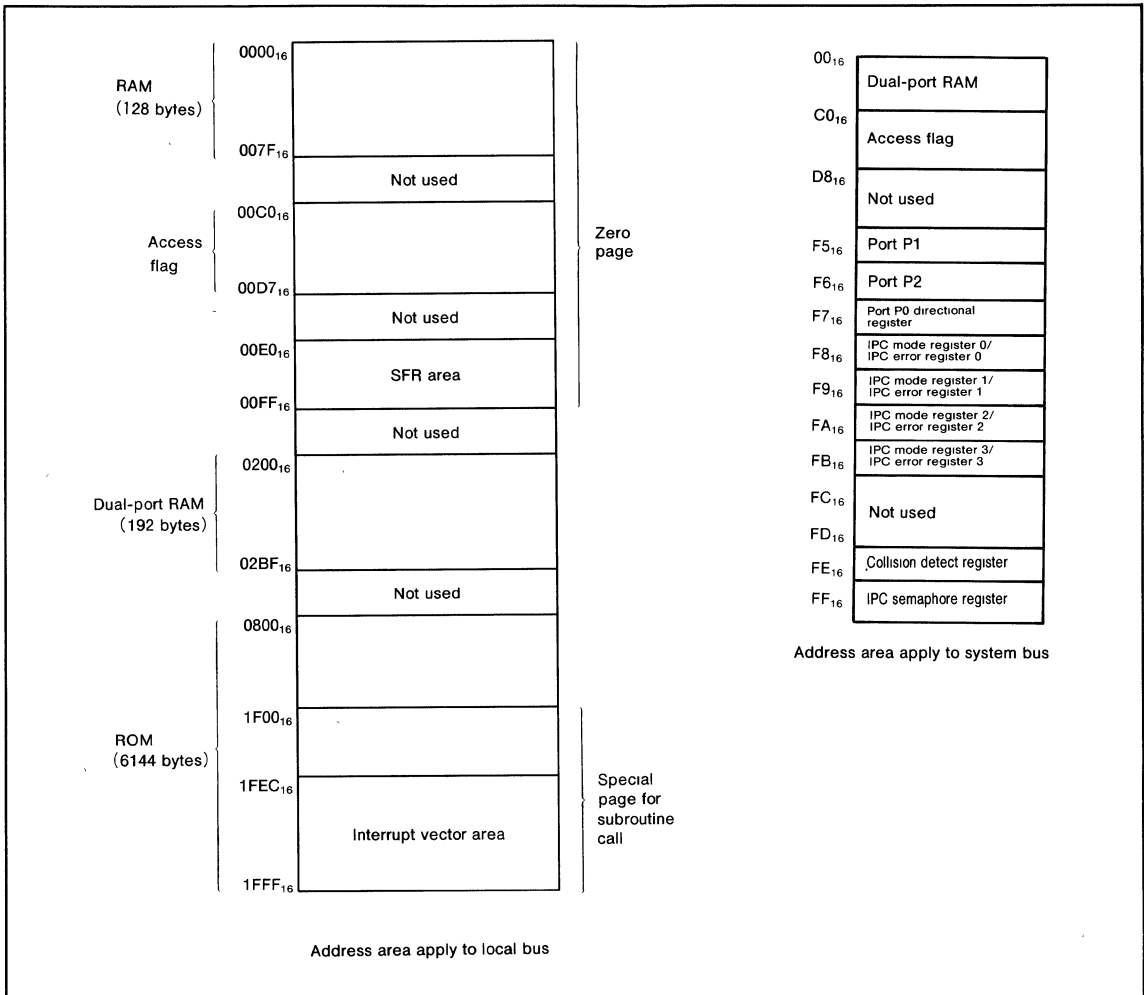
RAM (128 bytes)

$0000_{16}$

$007F_{16}$

Not used

Access flag

$00C0_{16}$

$00D7_{16}$

Not used

$00E0_{16}$

SFR area

$00FF_{16}$

Zero page

Not used

Dual-port RAM (192 bytes)

$0200_{16}$

$02BF_{16}$

Not used

ROM (6144 bytes)

$0800_{16}$

$1F00_{16}$

$1FEC_{16}$

Interrupt vector area

$1FFF_{16}$

Special page for subroutine call

Address area apply to local bus

$00_{16}$ Dual-port RAM

$C0_{16}$ Access flag

$D8_{16}$ Not used

$F5_{16}$ Port P1

$F6_{16}$ Port P2

$F7_{16}$ Port P0 directional register

$F8_{16}$ IPC mode register 0/ IPC error register 0

$F9_{16}$ IPC mode register 1/ IPC error register 1

$FA_{16}$ IPC mode register 2/ IPC error register 2

$FB_{16}$ IPC mode register 3/ IPC error register 3

$FC_{16}$ Not used

$FD_{16}$

$FE_{16}$ Collision detect register

$FF_{16}$ IPC semaphore register

Address area apply to system bus